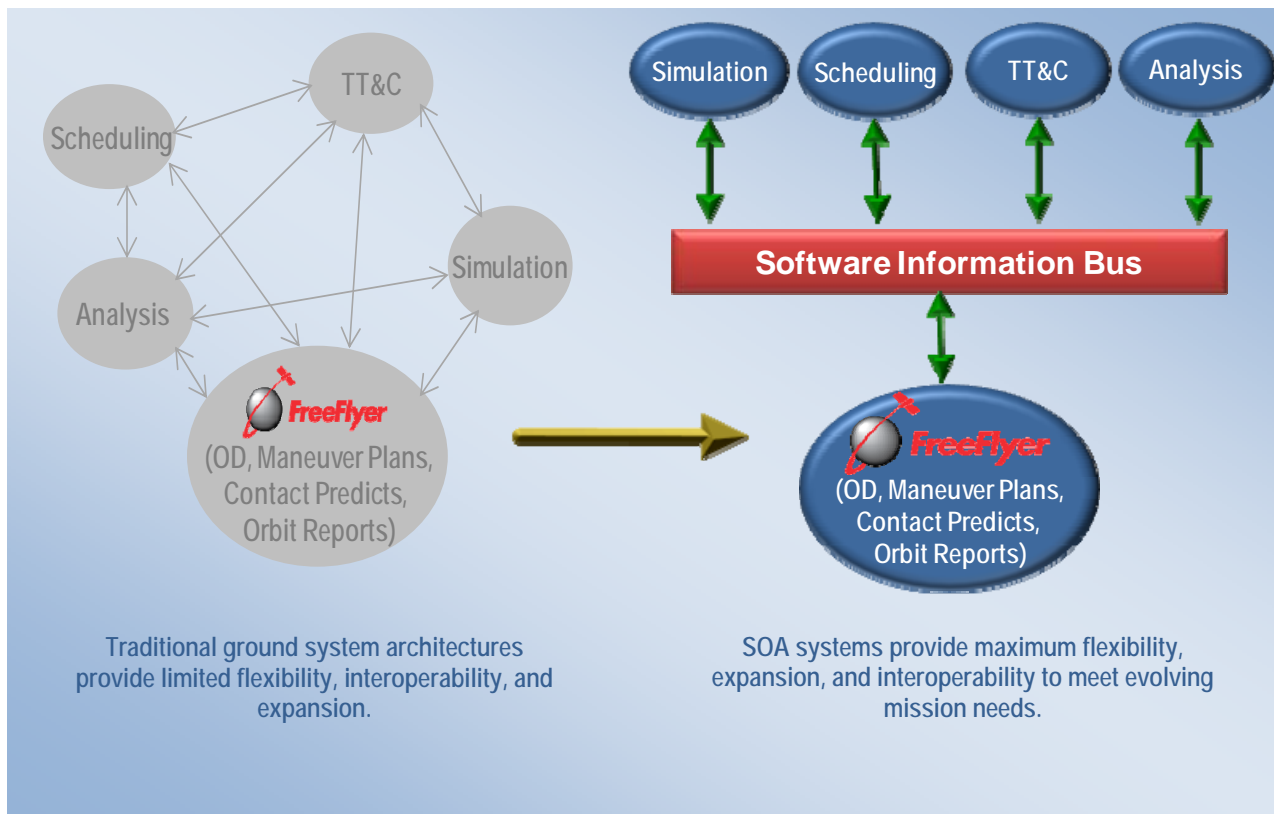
TT&C

Scheduling

Simulation

Analysis

FreeFlyer
(OD, Maneuver Plans, Contact Predicts, Orbit Reports)

Simulation

Scheduling

TT&C

Analysis

Software Information Bus

FreeFlyer
(OD, Maneuver Plans, Contact Predicts, Orbit Reports)

Traditional ground system architectures provide limited flexibility, interoperability, and expansion.

SOA systems provide maximum flexibility, expansion, and interoperability to meet evolving mission needs.